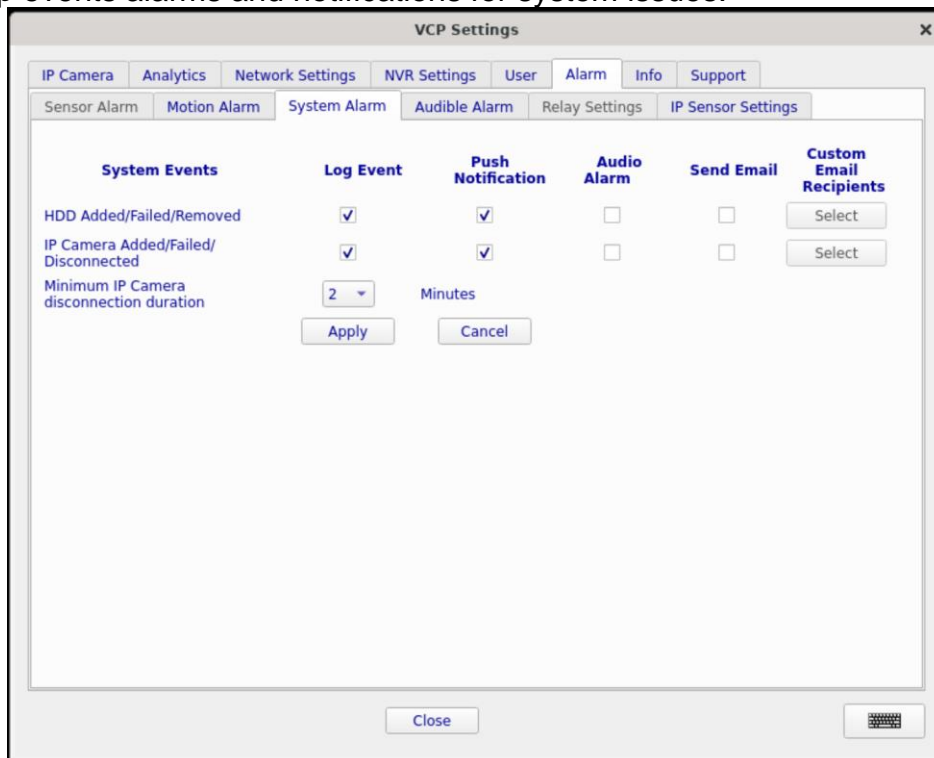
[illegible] events alarms and notifications for system issues.

VCP Settings

IP Camera | Analytics | Network Settings | NVR Settings | User | Alarm | Info | Support

Sensor Alarm | Motion Alarm | System Alarm | Audible Alarm | Relay Settings | IP Sensor Settings

| System Events | Log Event | Push Notification | Audio Alarm | Send Email | Custom Email Recipients |
|---|---|---|---|---|---|
| HDD Added/Failed/Removed | ✓ | ✓ | | | Select |
| IP Camera Added/Failed/ Disconnected | ✓ | ✓ | | | Select |

Minimum IP Camera disconnection duration 2 Minutes

Apply Cancel

Close